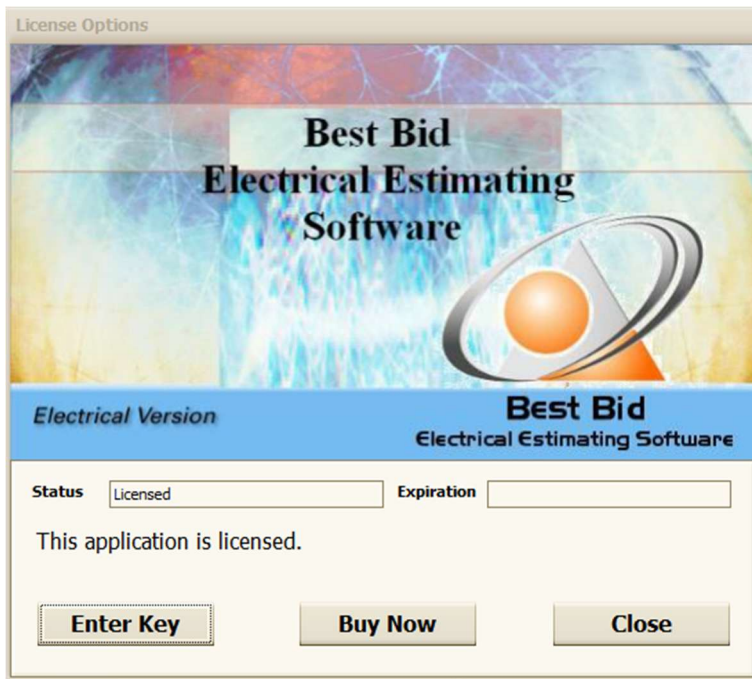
License Options

Best Bid
Electrical Estimating Software

Electrical Version

Best Bid
Electrical Estimating Software

Status Licensed

Expiration

This application is licensed.

Enter Key

Buy Now

Close